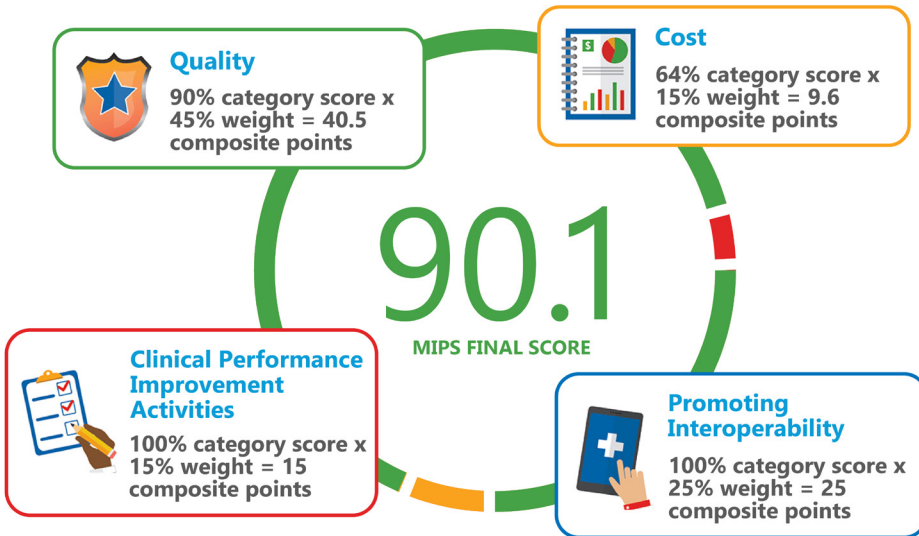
Quality

90% category score x 45% weight = 40.5 composite points

Cost

64% category score x 15% weight = 9.6 composite points

90.1

MIPS FINAL SCORE

Clinical Performance Improvement Activities

100% category score x 15% weight = 15 composite points

Promoting Interoperability

100% category score x 25% weight = 25 composite points